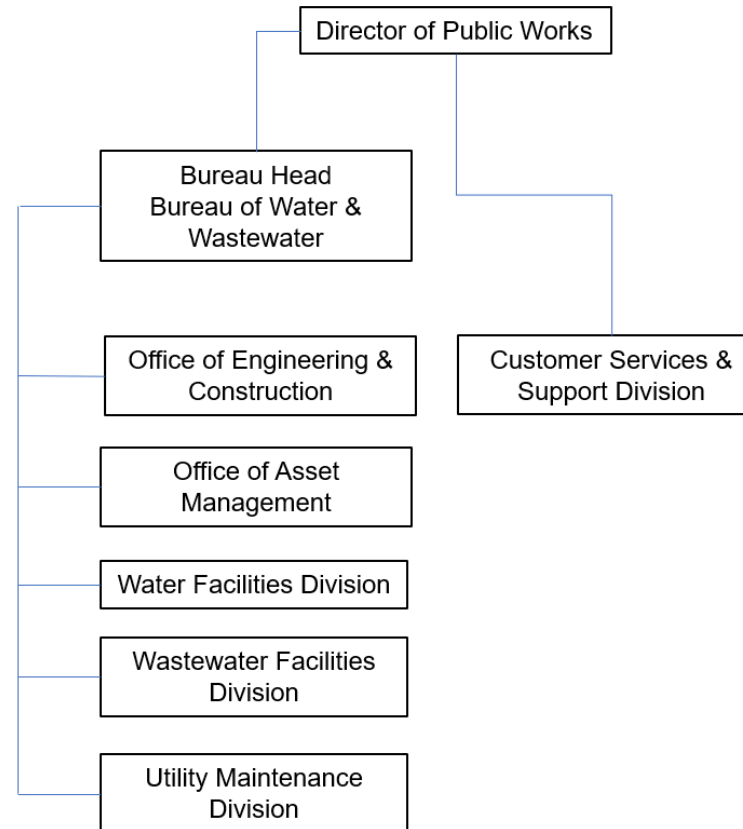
Director of Public Works

Bureau Head
Bureau of Water & Wastewater

Customer Services & Support Division

Office of Engineering & Construction

Office of Asset Management

Water Facilities Division

Wastewater Facilities Division

Utility Maintenance Division